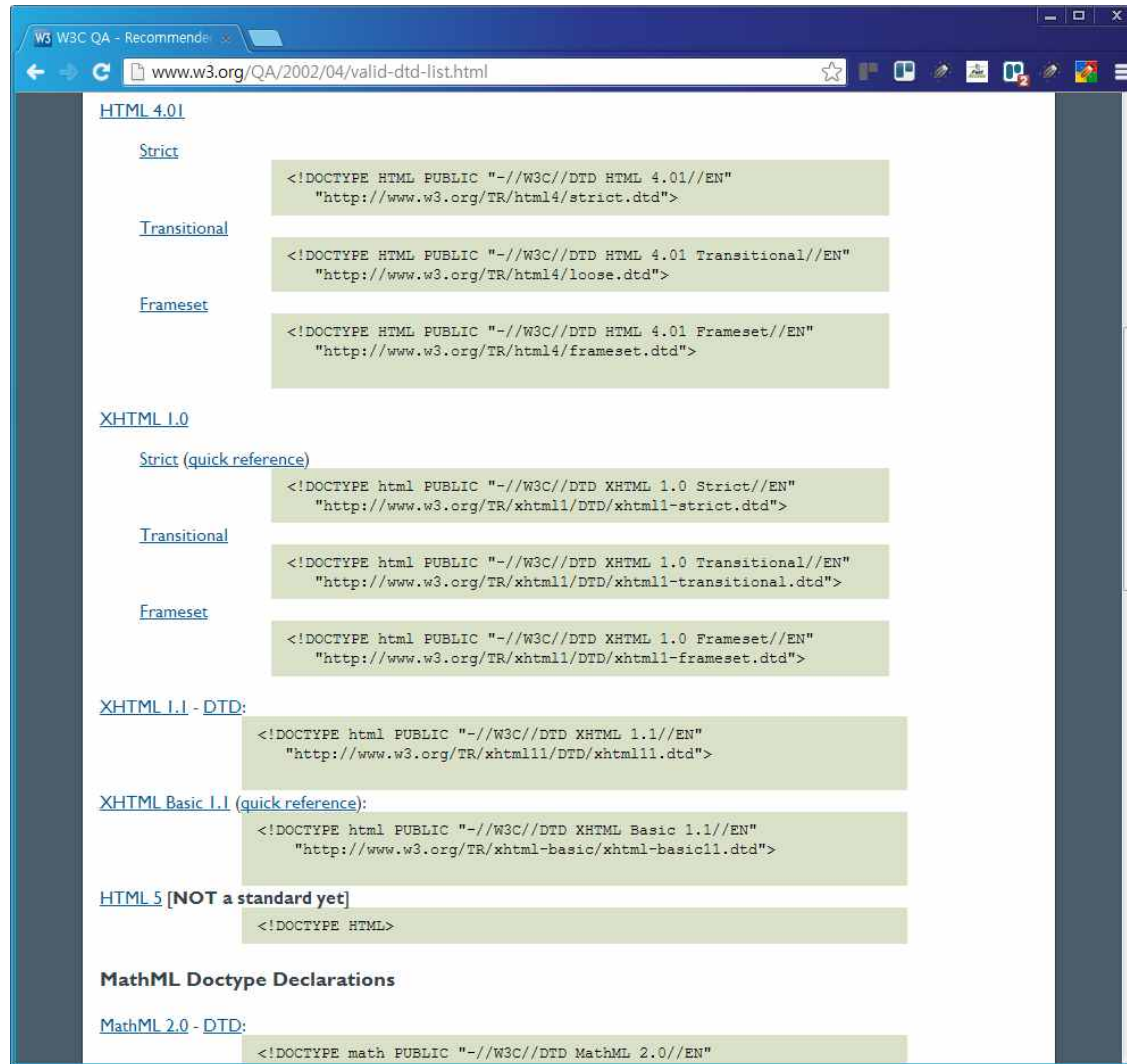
W3 W3C QA - Recommende ×

www.w3.org/QA/2002/04/valid-dtd-list.html

HTML 4.01

Strict

<!DOCTYPE HTML PUBLIC "-//W3C//DTD HTML 4.01//EN" "http://www.w3.org/TR/html4/strict.dtd">

Transitional

<!DOCTYPE HTML PUBLIC "-//W3C//DTD HTML 4.01 Transitional//EN" "http://www.w3.org/TR/html4/loose.dtd">

Frameset

<!DOCTYPE HTML PUBLIC "-//W3C//DTD HTML 4.01 Frameset//EN" "http://www.w3.org/TR/html4/frameset.dtd">

XHTML 1.0

Strict (quick reference)

<!DOCTYPE html PUBLIC "-//W3C//DTD XHTML 1.0 Strict//EN" "http://www.w3.org/TR/xhtml1/DTD/xhtml1-strict.dtd">

Transitional

<!DOCTYPE html PUBLIC "-//W3C//DTD XHTML 1.0 Transitional//EN" "http://www.w3.org/TR/xhtml1/DTD/xhtml1-transitional.dtd">

Frameset

<!DOCTYPE html PUBLIC "-//W3C//DTD XHTML 1.0 Frameset//EN" "http://www.w3.org/TR/xhtml1/DTD/xhtml1-frameset.dtd">

XHTML 1.1 - DTD:

<!DOCTYPE html PUBLIC "-//W3C//DTD XHTML 1.1//EN" "http://www.w3.org/TR/xhtml11/DTD/xhtml11.dtd">

XHTML Basic 1.1 (quick reference):

<!DOCTYPE html PUBLIC "-//W3C//DTD XHTML Basic 1.1//EN" "http://www.w3.org/TR/xhtml-basic/xhtml-basic11.dtd">

HTML 5 [NOT a standard yet]

<!DOCTYPE HTML>

MathML Doctype Declarations

MathML 2.0 - DTD:

<!DOCTYPE math PUBLIC "-//W3C//DTD MathML 2.0//EN"